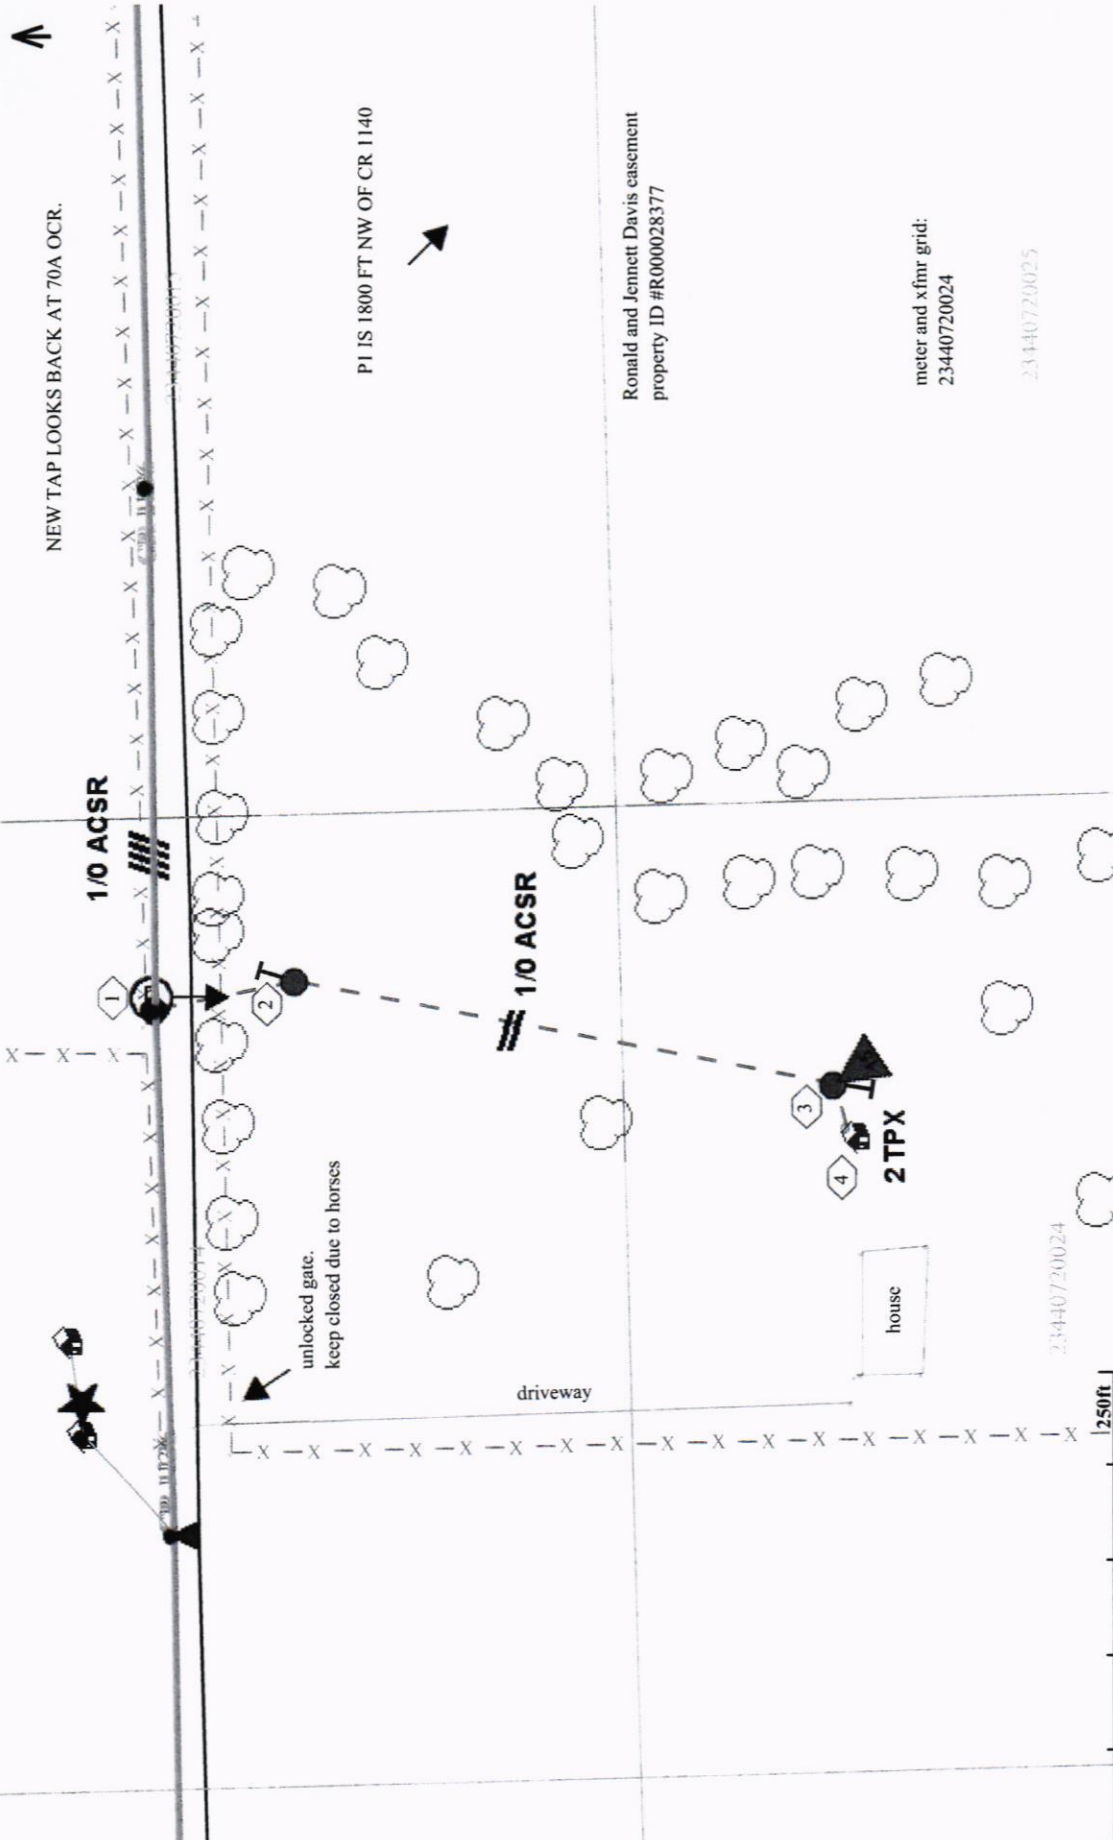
NEW TAP LOOKS BACK AT 70A OCR.

P1 IS 1800 FT NW OF CR 1140

Ronald and Jennett Davis easement property ID #R000028377

meter and xfmr grid: 23440720024

23440720025

1/0 ACSR

1/0 ACSR

1

2

3

4

2 TPX

unlocked gate. keep closed due to horses

driveway

house

23440720024

250ft